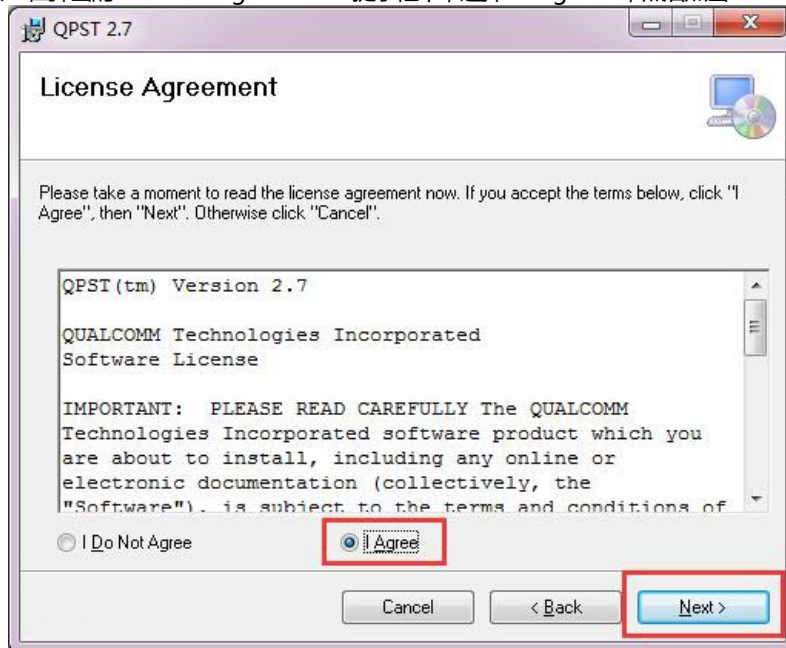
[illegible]

QPST 2.7

License Agreement

Please take a moment to read the license agreement now. If you accept the terms below, click "I Agree", then "Next". Otherwise click "Cancel".

QPST(tm) Version 2.7

QUALCOMM Technologies Incorporated
Software License

IMPORTANT: PLEASE READ CAREFULLY The QUALCOMM Technologies Incorporated software product which you are about to install, including any online or electronic documentation (collectively, the "Software"), is subject to the terms and conditions of

I Do Not Agree

I Agree

Cancel

< Back

Next >